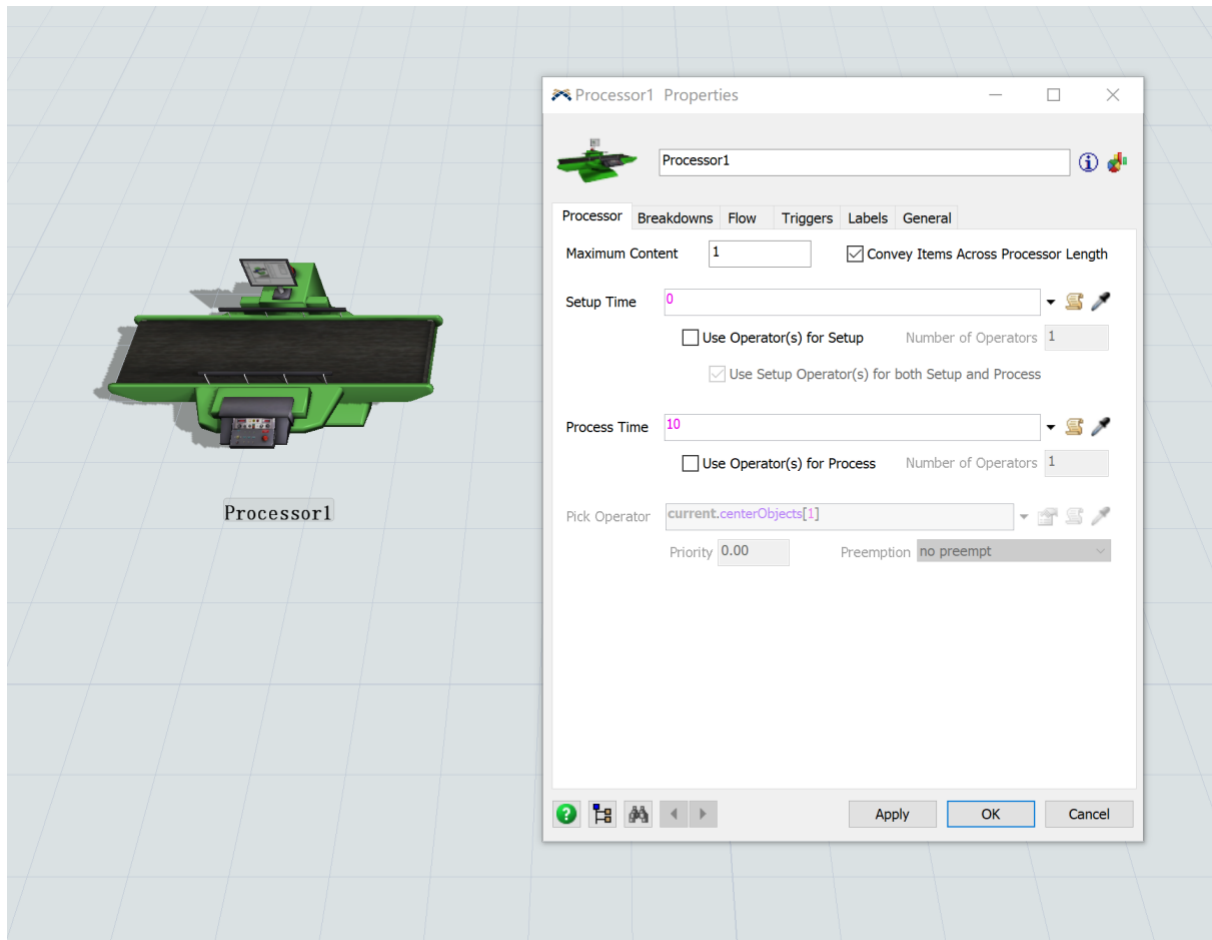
Processor1

Processor1 Properties

Processor1

Processor | Breakdowns | Flow | Triggers | Labels | General

Maximum Content 1

Convey Items Across Processor Length

Setup Time 0

Use Operator(s) for Setup

Number of Operators 1

Use Setup Operator(s) for both Setup and Process

Process Time 10

Use Operator(s) for Process

Number of Operators 1

Pick Operator current.centerObjects[1]

Priority 0.00

Preemption no preempt

Apply

OK

Cancel